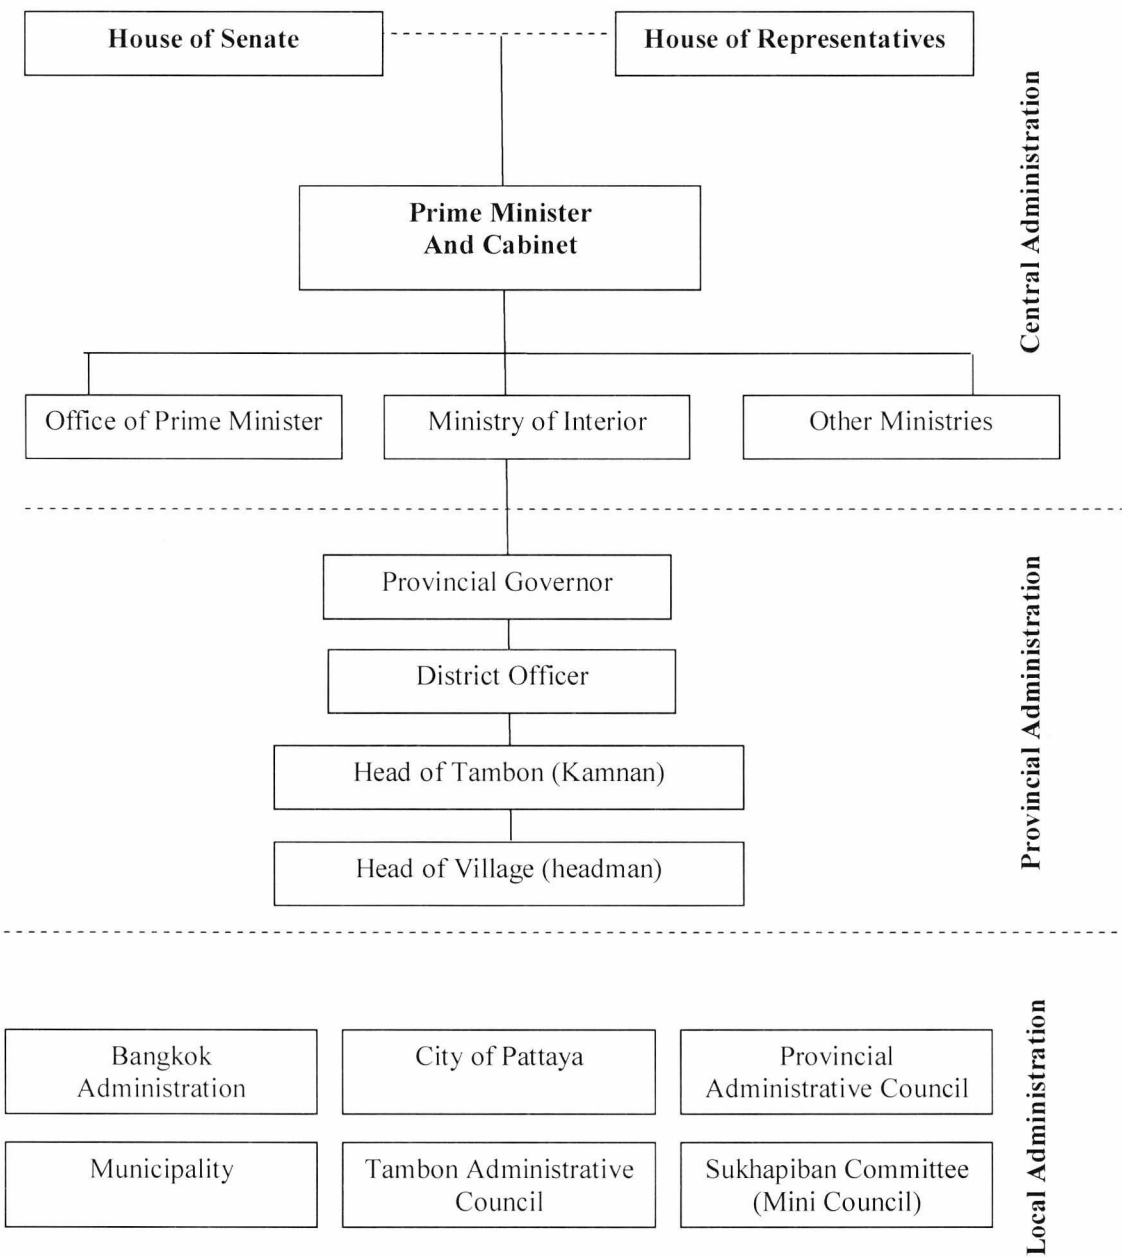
House of Senate

House of Representatives

Central Administration

Prime Minister
And Cabinet

Office of Prime Minister

Ministry of Interior

Other Ministries

Provincial Administration

Provincial Governor

District Officer

Head of Tambon (Kamnan)

Head of Village (headman)

Local Administration

Bangkok Administration

City of Pattaya

Provincial Administrative Council

Municipality

Tambon Administrative Council

Sukhapiban Committee (Mini Council)